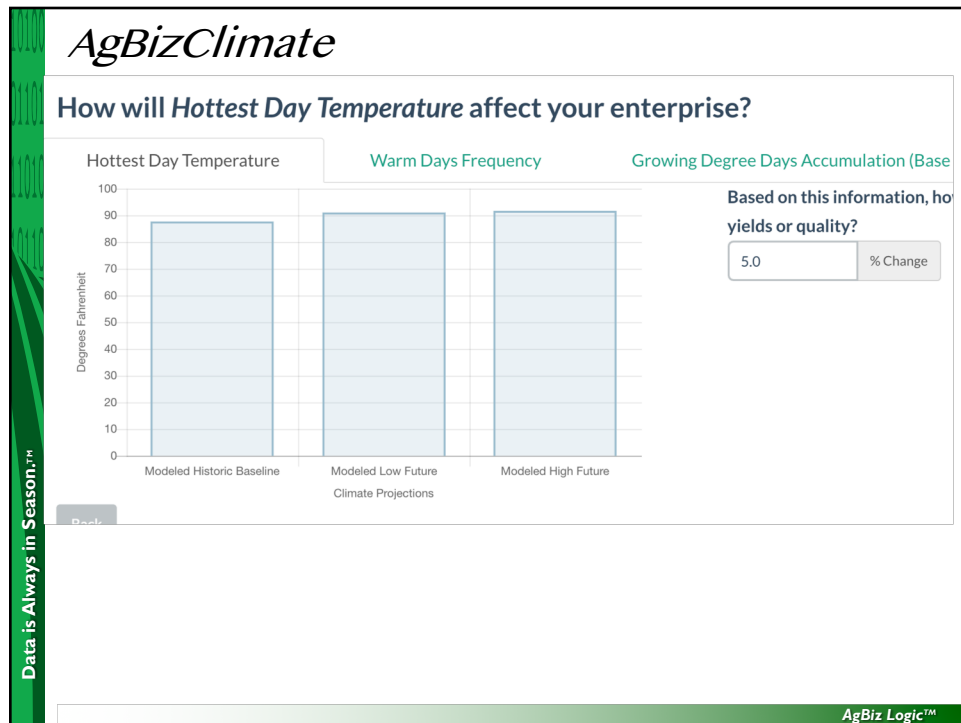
AgBizClimate

How will *Hottest Day Temperature* affect your enterprise?

Hottest Day Temperature | Warm Days Frequency | Growing Degree Days Accumulation (Base

100
90
80
70
60
50
40
30
20
10
0

Degrees Fahrenheit

Modeled Historic Baseline | Modeled Low Future | Modeled High Future

Climate Projections

Based on this information, ho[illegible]
yields or quality?

5.0 | % Change

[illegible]

Data is Always in Season.™

AgBiz Logic™